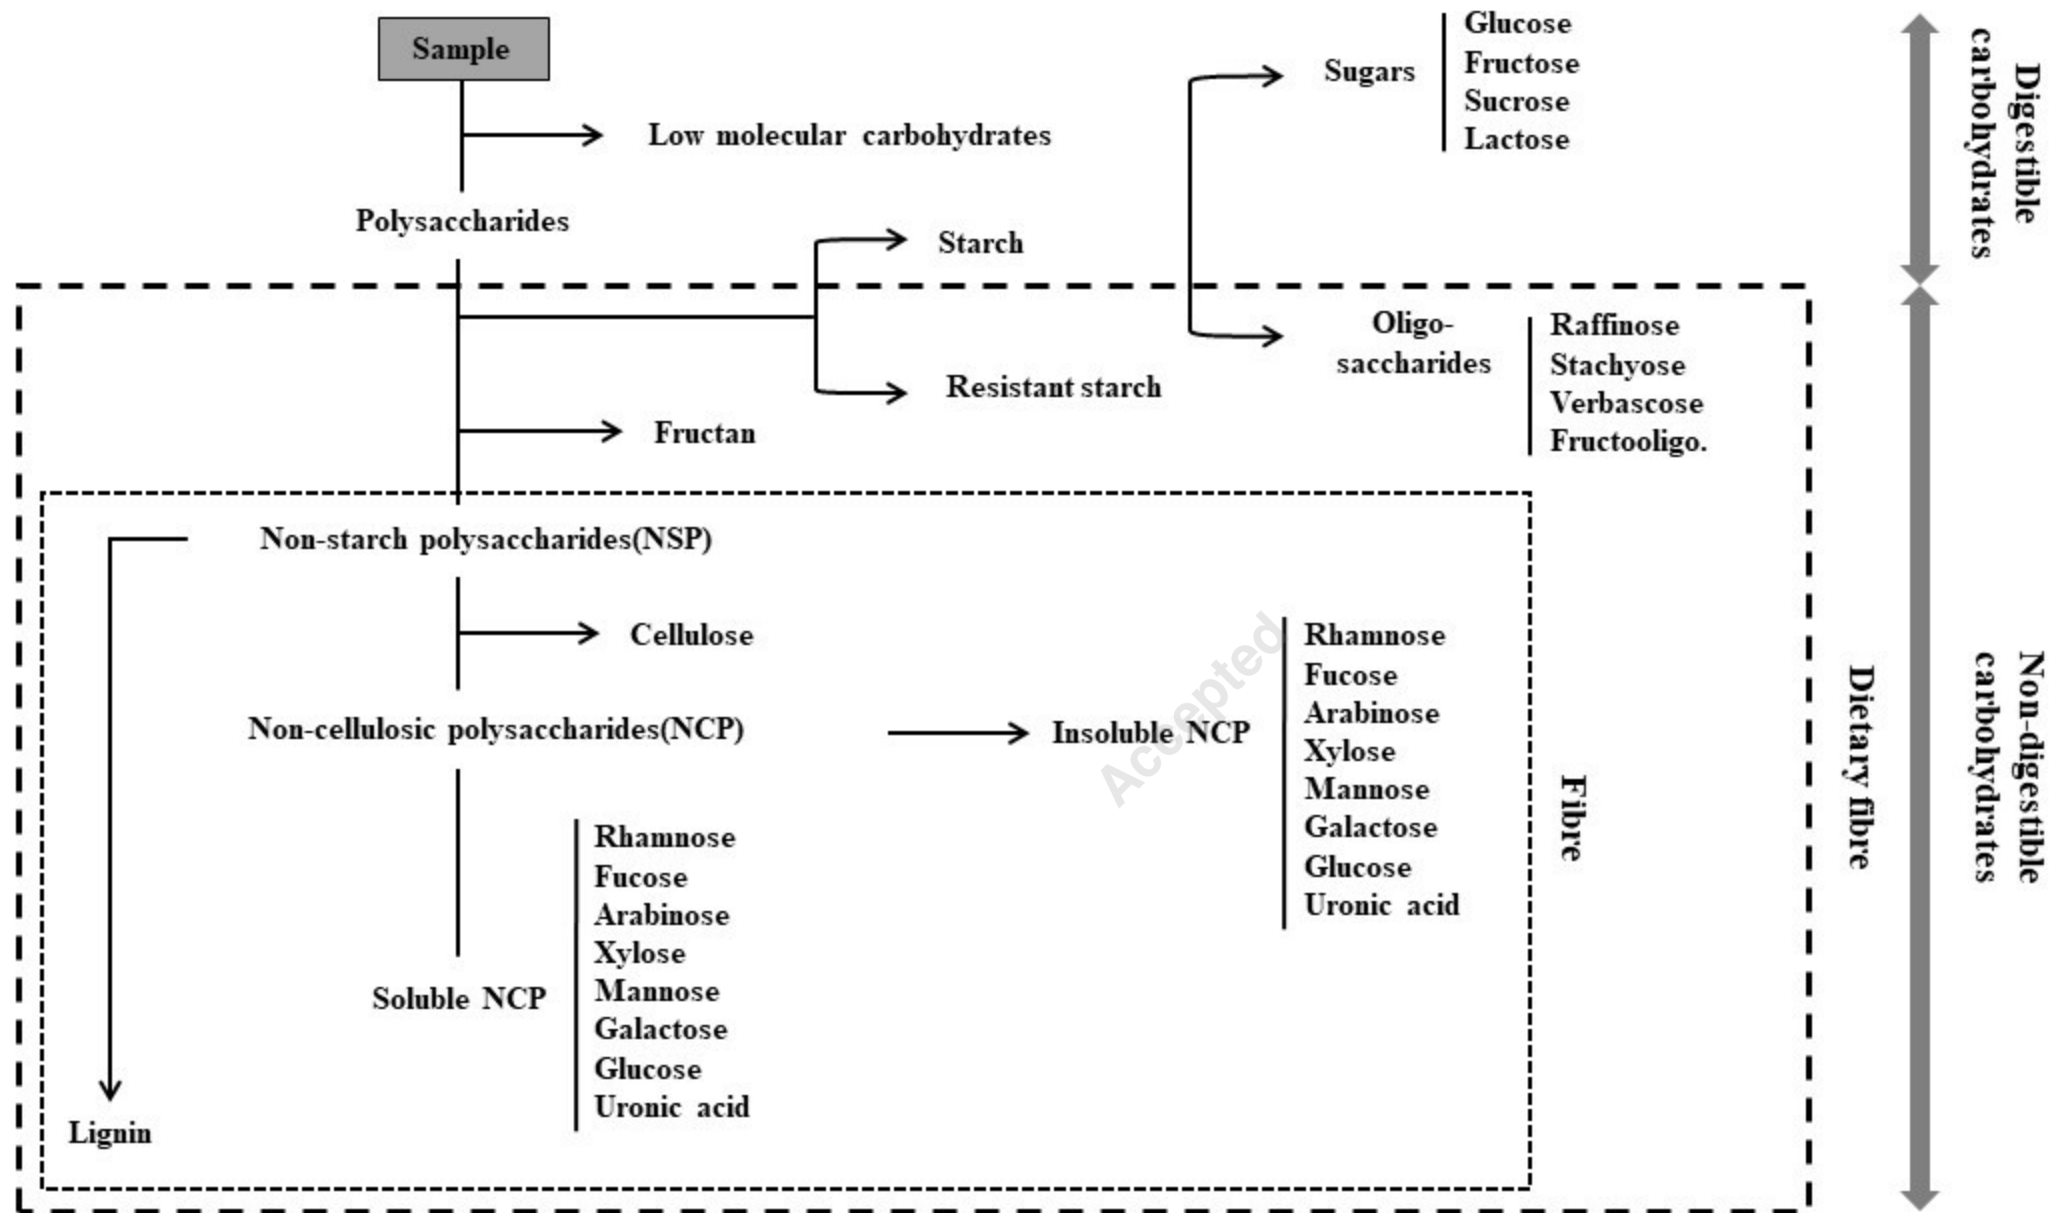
Sample

Low molecular carbohydrates

Polysaccharides

Sugars
Glucose
Fructose
Sucrose
Lactose

Digestible carbohydrates

Starch

Oligo-saccharides
Raffinose
Stachyose
Verbascose
Fructooligo.

Resistant starch

Fructan

Non-starch polysaccharides(NSP)

Cellulose

Non-cellulosic polysaccharides(NCP)

Insoluble NCP
Rhamnose
Fucose
Arabinose
Xylose
Mannose
Galactose
Glucose
Uronic acid

Accepted

Soluble NCP
Rhamnose
Fucose
Arabinose
Xylose
Mannose
Galactose
Glucose
Uronic acid

Lignin

Fibre

Dietary fibre

Non-digestible carbohydrates